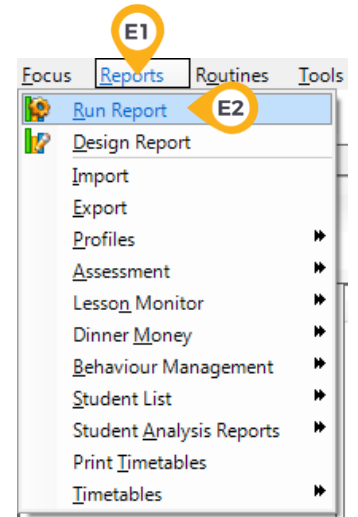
E1

Focus Reports Routines Tools

Run Report

E2

Design Report

Import

Export

Profiles

Assessment

Lesson Monitor

Dinner Money

Behaviour Management

Student List

Student Analysis Reports

Print Timetables

Timetables